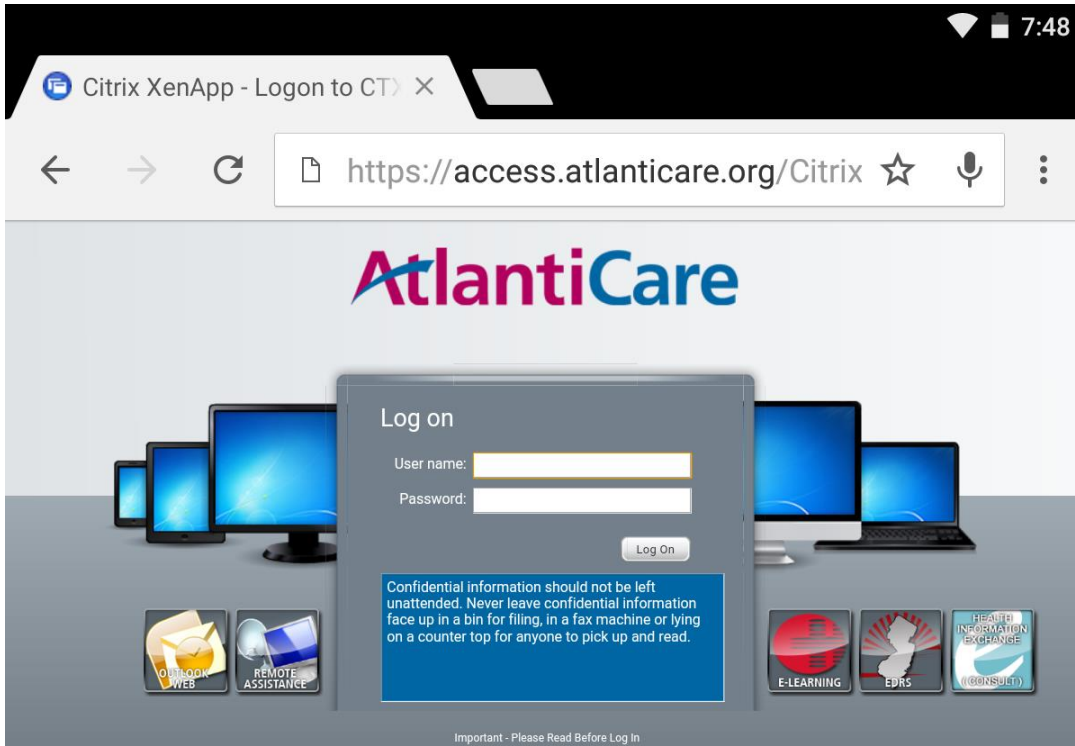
7:48

Citrix XenApp - Logon to CT ×

https://access.atlanticare.org/Citrix

AtlantiCare

Log on

User name:

Password:

Log On

Confidential information should not be left unattended. Never leave confidential information face up in a bin for filing, in a fax machine or lying on a counter top for anyone to pick up and read.

OUTLOOK WEB

REMOTE ASSISTANCE

E-LEARNING

EDRS

HEALTH INFORMATION EXCHANGE (CONSULT)

Important - Please Read Before Log In